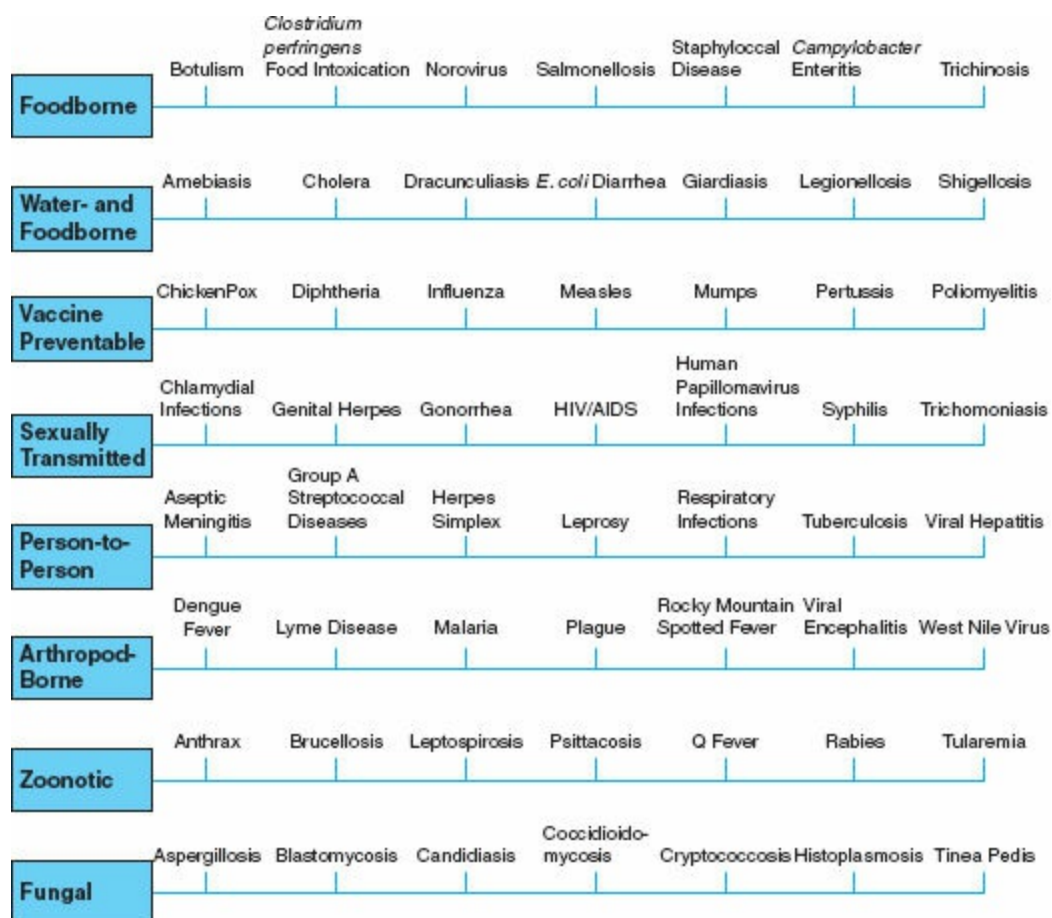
Foodborne
Botulism
Clostridium perfringens Food Intoxication
Norovirus
Salmonellosis
Staphyloccal Disease
Campylobacter Enteritis
Trichinosis

Water- and Foodborne
Amebiasis
Cholera
Dracunculiasis
E. coli Diarrhea
Giardiasis
Legionellosis
Shigellosis

Vaccine Preventable
ChickenPox
Diphtheria
Influenza
Measles
Mumps
Pertussis
Poliomyelitis

Sexually Transmitted
Chlamydial Infections
Genital Herpes
Gonorrhea
HIV/AIDS
Human Papillomavirus Infections
Syphilis
Trichomoniasis

Person-to-Person
Aseptic Meningitis
Group A Streptococcal Diseases
Herpes Simplex
Leprosy
Respiratory Infections
Tuberculosis
Viral Hepatitis

Arthropod-Borne
Dengue Fever
Lyme Disease
Malaria
Plague
Rocky Mountain Spotted Fever
Viral Encephalitis
West Nile Virus

Zoonotic
Anthrax
Brucellosis
Leptospirosis
Psittacosis
Q Fever
Rabies
Tularemia

Fungal
Aspergillosis
Blastomycosis
Candidiasis
Coccidioidomycosis
Cryptococcosis
Histoplasmosis
Tinea Pedis